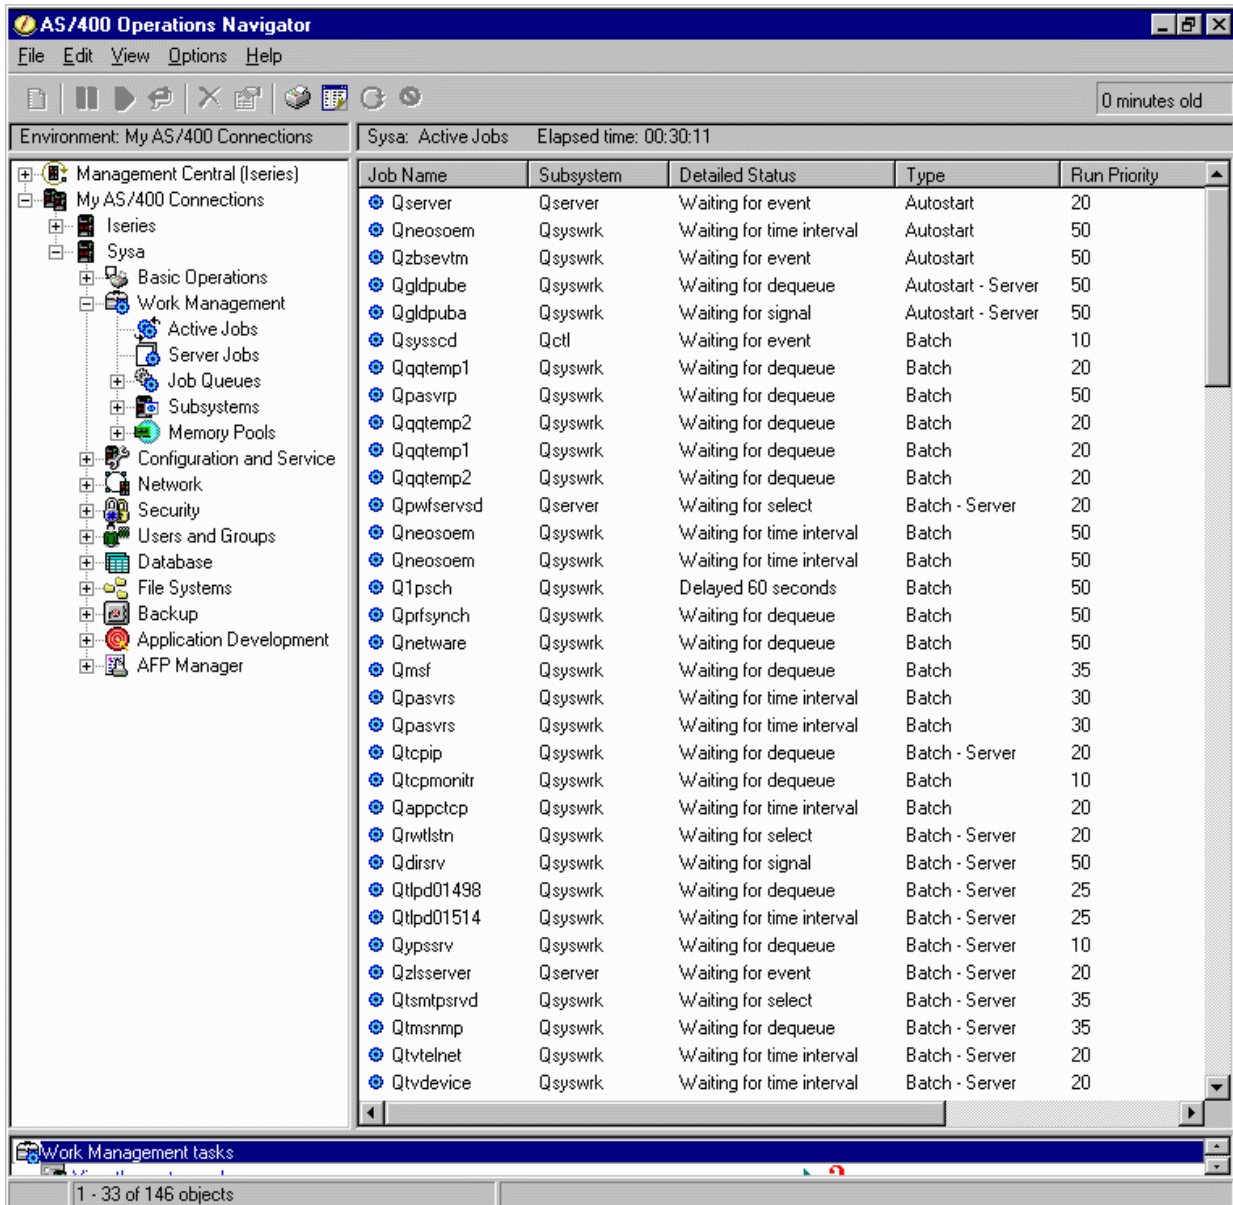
AS/400 Operations Navigator

File Edit View Options Help

0 minutes old

Environment: My AS/400 Connections

Sysa: Active Jobs Elapsed time: 00:30:11

Management Central (Iseries)
My AS/400 Connections
Iseries
Sysa
Basic Operations
Work Management
Active Jobs
Server Jobs
Job Queues
Subsystems
Memory Pools
Configuration and Service
Network
Security
Users and Groups
Database
File Systems
Backup
Application Development
AFP Manager

| Job Name | Subsystem | Detailed Status | Type | Run Priority |
|---|---|---|---|---|
| Qserver | Qserver | Waiting for event | Autostart | 20 |
| Qneosoem | Qsyswrk | Waiting for time interval | Autostart | 50 |
| Qzbsevtm | Qsyswrk | Waiting for event | Autostart | 50 |
| Qgldpube | Qsyswrk | Waiting for dequeue | Autostart - Server | 50 |
| Qgldpuba | Qsyswrk | Waiting for signal | Autostart - Server | 50 |
| Qsysscd | Qctl | Waiting for event | Batch | 10 |
| Qqqtemp1 | Qsyswrk | Waiting for dequeue | Batch | 20 |
| Qpasvrp | Qsyswrk | Waiting for dequeue | Batch | 50 |
| Qqqtemp2 | Qsyswrk | Waiting for dequeue | Batch | 20 |
| Qqqtemp1 | Qsyswrk | Waiting for dequeue | Batch | 20 |
| Qqqtemp2 | Qsyswrk | Waiting for dequeue | Batch | 20 |
| Qpwfservsd | Qserver | Waiting for select | Batch - Server | 20 |
| Qneosoem | Qsyswrk | Waiting for time interval | Batch | 50 |
| Qneosoem | Qsyswrk | Waiting for time interval | Batch | 50 |
| Q1psch | Qsyswrk | Delayed 60 seconds | Batch | 50 |
| Qprfsynch | Qsyswrk | Waiting for dequeue | Batch | 50 |
| Qnetware | Qsyswrk | Waiting for dequeue | Batch | 50 |
| Qmsf | Qsyswrk | Waiting for dequeue | Batch | 35 |
| Qpasvrs | Qsyswrk | Waiting for time interval | Batch | 30 |
| Qpasvrs | Qsyswrk | Waiting for time interval | Batch | 30 |
| Qtcpip | Qsyswrk | Waiting for dequeue | Batch - Server | 20 |
| Qtcpmonitr | Qsyswrk | Waiting for dequeue | Batch | 10 |
| Qappctcp | Qsyswrk | Waiting for time interval | Batch | 20 |
| Qrwtlstn | Qsyswrk | Waiting for select | Batch - Server | 20 |
| Qdirsrv | Qsyswrk | Waiting for signal | Batch - Server | 50 |
| Qtlpd01498 | Qsyswrk | Waiting for dequeue | Batch - Server | 25 |
| Qtlpd01514 | Qsyswrk | Waiting for time interval | Batch - Server | 25 |
| Qypssrv | Qsyswrk | Waiting for dequeue | Batch - Server | 10 |
| Qzlsserver | Qserver | Waiting for event | Batch - Server | 20 |
| Qtsmtpsrvd | Qsyswrk | Waiting for select | Batch - Server | 35 |
| Qtmsnmp | Qsyswrk | Waiting for dequeue | Batch - Server | 35 |
| Qtvtelnet | Qsyswrk | Waiting for time interval | Batch - Server | 20 |
| Qtvdevice | Qsyswrk | Waiting for time interval | Batch - Server | 20 |

Work Management tasks

1 - 33 of 146 objects